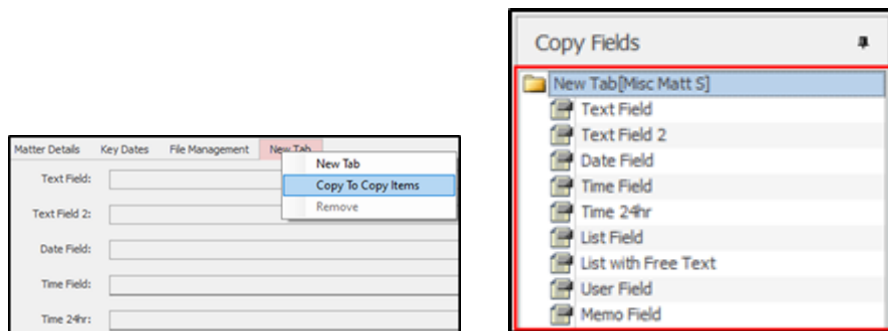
Matter Details Key Dates File Management New Tab

New Tab
Copy To Copy Items
Remove

Text Field:
Text Field 2:
Date Field:
Time Field:
Time 24hr:

Copy Fields

New Tab[Misc Matt S]
Text Field
Text Field 2
Date Field
Time Field
Time 24hr
List Field
List with Free Text
User Field
Memo Field